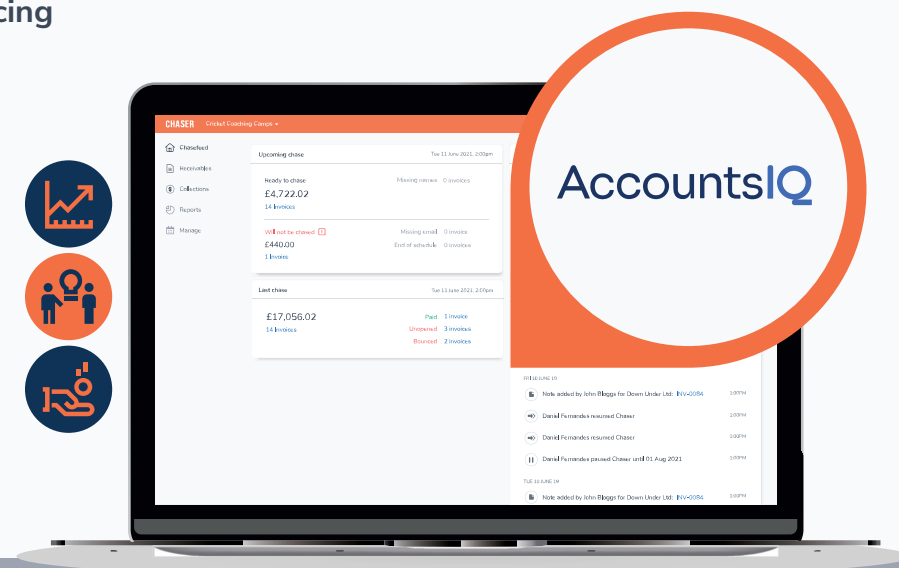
cing

CHASER Cricket Coaching Camps

Chasefeed
Receivables
Collections
Reports
Manage

Upcoming chase Tue 11 June 2021, 2:00pm

Ready to chase
£4,722.02
14 invoices

Missing rename 0 invoices

Will not be chased
£440.00
1 invoice

Missing email 0 invoices
End of schedule 0 invoices

Last chase Sat 11 June 2021, 2:00pm

£17,056.02
14 invoices

Paid 1 invoice
Unopened 3 invoices
Bounced 2 invoices

AccountsIQ

FRI 10 JUNE 10
Note added by John Bloggs for Down Under Ltd: INV-0084 1:00PM
Daniel Fernandes resumed Chaser 1:00PM
Daniel Fernandes resumed Chaser 1:00PM
Daniel Fernandes paused Chaser until 01 Aug 2021 1:00PM
TUE 14 JUNE 14
Note added by John Bloggs for Down Under Ltd: INV-0084 1:00PM